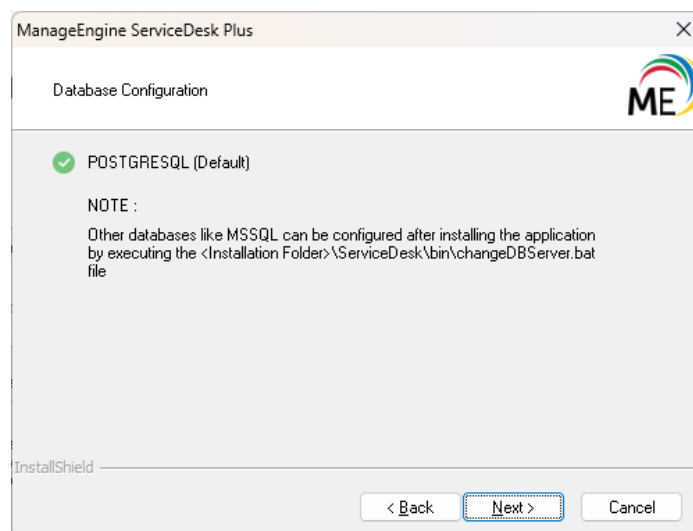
ManageEngine ServiceDesk Plus

Database Configuration

ME

POSTGRESQL (Default)

NOTE :

Other databases like MSSQL can be configured after installing the application by executing the <Installation Folder>\ServiceDesk\bin\changeDBServer.bat file

InstallShield

< Back

Next >

Cancel